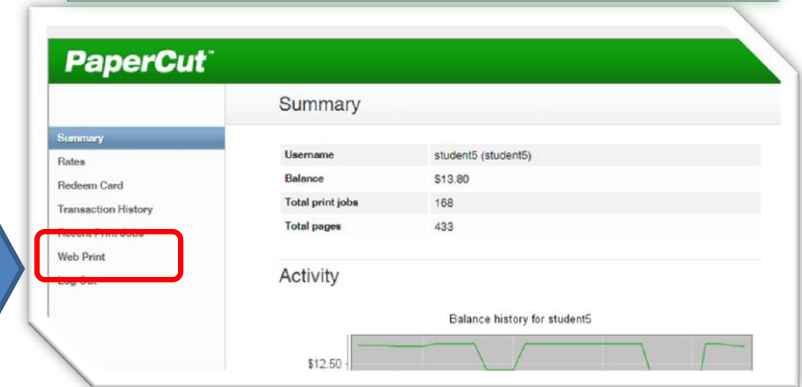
PaperCut™

Summary

Summary
Rates
Redeem Card
Transaction History
Recent Print Jobs
Web Print
Log Out

| Username | student5 (student5) |
|---|---|
| Balance | $13.80 |
| Total print jobs | 168 |
| Total pages | 433 |

Activity

Balance history for student5

$12.50